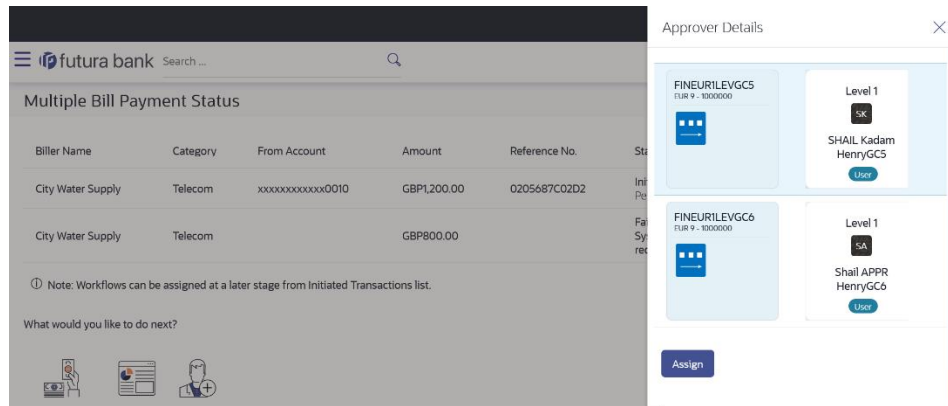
futura bank Search ...

Multiple Bill Payment Status

| Biller Name | Category | From Account | Amount | Reference No. | Sta |
|---|---|---|---|---|---|
| City Water Supply | Telecom | xxxxxxxxxxxx0010 | GBP1,200.00 | 0205687C02D2 | Ini Pe |
| City Water Supply | Telecom | | GBP800.00 | | Fa Sy rec |

ⓘ Note: Workflows can be assigned at a later stage from Initiated Transactions list.

What would you like to do next?

Approver Details

FINEURILEVGC5
EUR 9 - 1000000

Level 1
SK
SHAIL Kadam
HenryGC5
User

FINEURILEVGC6
EUR 9 - 1000000

Level 1
SA
Shail APPR
HenryGC6
User

Assign